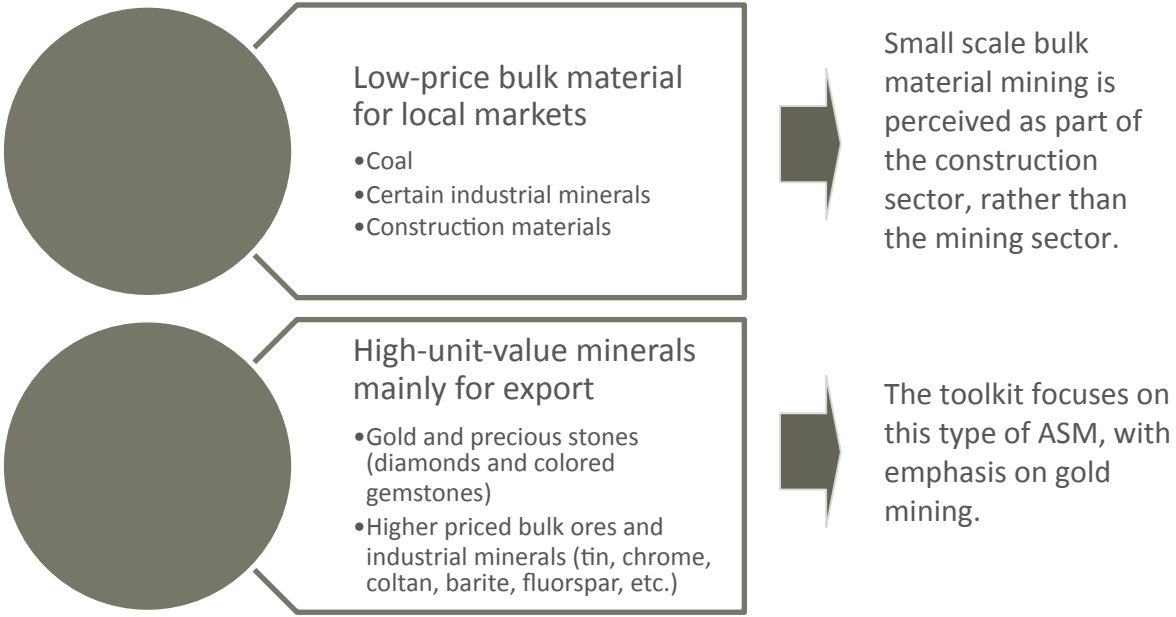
Low-price bulk material for local markets
•Coal
•Certain industrial minerals
•Construction materials

Small scale bulk material mining is perceived as part of the construction sector, rather than the mining sector.

High-unit-value minerals mainly for export
•Gold and precious stones (diamonds and colored gemstones)
•Higher priced bulk ores and industrial minerals (tin, chrome, coltan, barite, fluorspar, etc.)

The toolkit focuses on this type of ASM, with emphasis on gold mining.